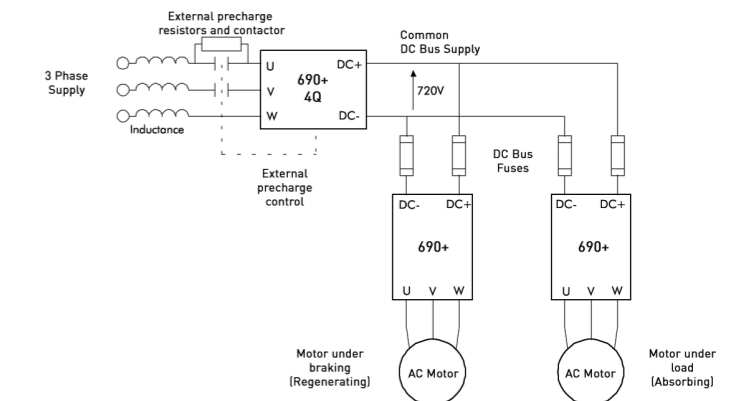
External precharge resistors and contactor

Common DC Bus Supply

3 Phase Supply

U
V
W

690+
4Q

DC+
DC-

720V

Inductance

External precharge control

DC Bus Fuses

DC-
DC+

690+

U V W

DC-
DC+

690+

U V W

Motor under braking (Regenerating)

AC Motor

AC Motor

Motor under load (Absorbing)